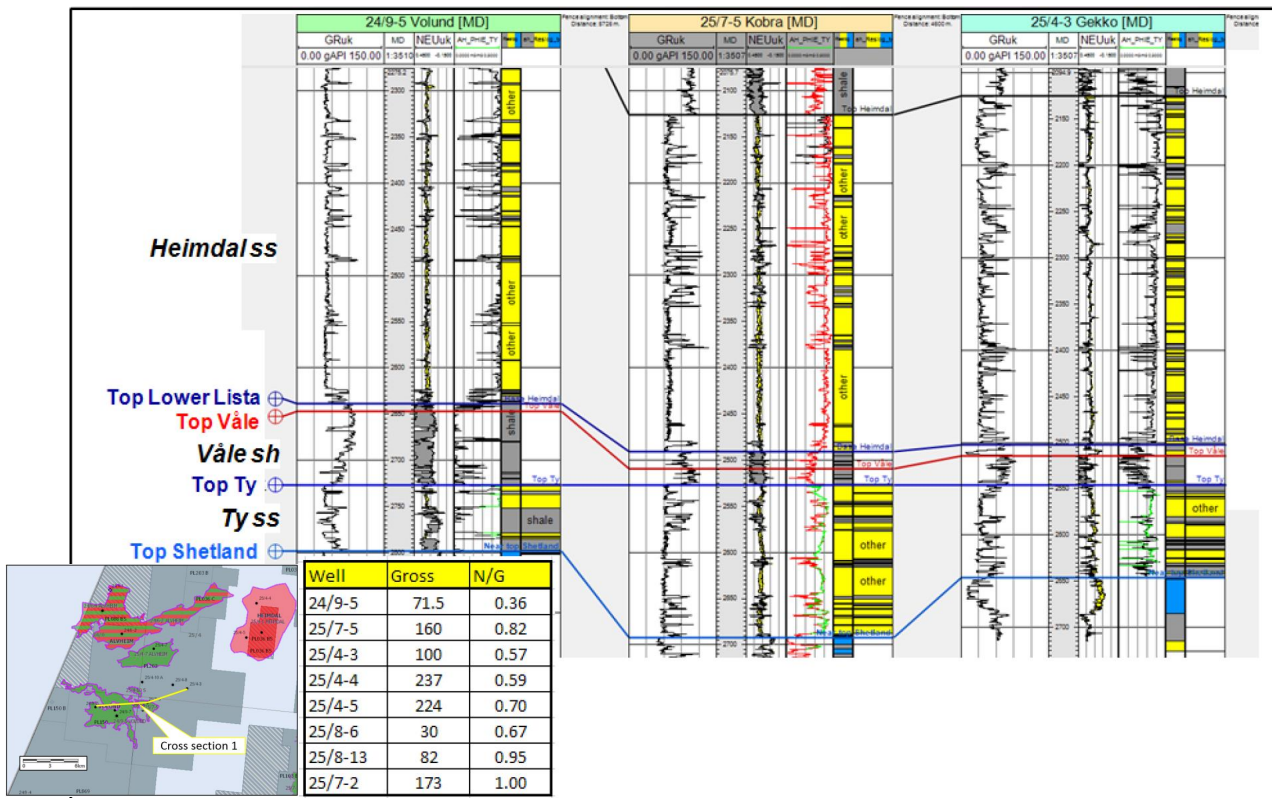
24/9-5 Volund [MD]

GRuk | MD | NEUuk | AH_PHIE_TY

0.00 gAPI 150.00 | 1:3510

Fence alignment: Bottom Distance: 6725 m.

25/7-5 Kobra [MD]

GRuk | MD | NEUuk | AH_PHIE_TY

0.00 gAPI 150.00 | 1:3507

Fence alignment: Bottom Distance: 4600 m.

25/4-3 Gekko [MD]

GRuk | MD | NEUuk | AH_PHIE_TY

0.00 gAPI 150.00 | 1:3507

Fence align Distance

Heimdal ss

Top Lower Lista

Top Våle

Våle sh

Top Ty

Ty ss

Top Shetland

other
other
other
shale
shale
Top Heimdal
Top Våle
Top Ty
Near top Shetland

shale
Top Heimdal
other
other
other
other
other
Top Heimdal
Top Våle
Top Ty
Near top Shetland

Top Heimdal
Top Heimdal
Top Våle
Top Ty
other

2300 2350 2400 2450 2500 2550 2600 2650 2700 2750 2800
2100 2150 2200 2250 2300 2350 2400 2450 2500 2550 2600 2650 2700
2150 2200 2250 2300 2350 2400 2450 2500 2550 2600 2650 2700

| Well | Gross | N/G |
|---|---|---|
| 24/9-5 | 71.5 | 0.36 |
| 25/7-5 | 160 | 0.82 |
| 25/4-3 | 100 | 0.57 |
| 25/4-4 | 237 | 0.59 |
| 25/4-5 | 224 | 0.70 |
| 25/8-6 | 30 | 0.67 |
| 25/8-13 | 82 | 0.95 |
| 25/7-2 | 173 | 1.00 |

Cross section 1

0 3 6km